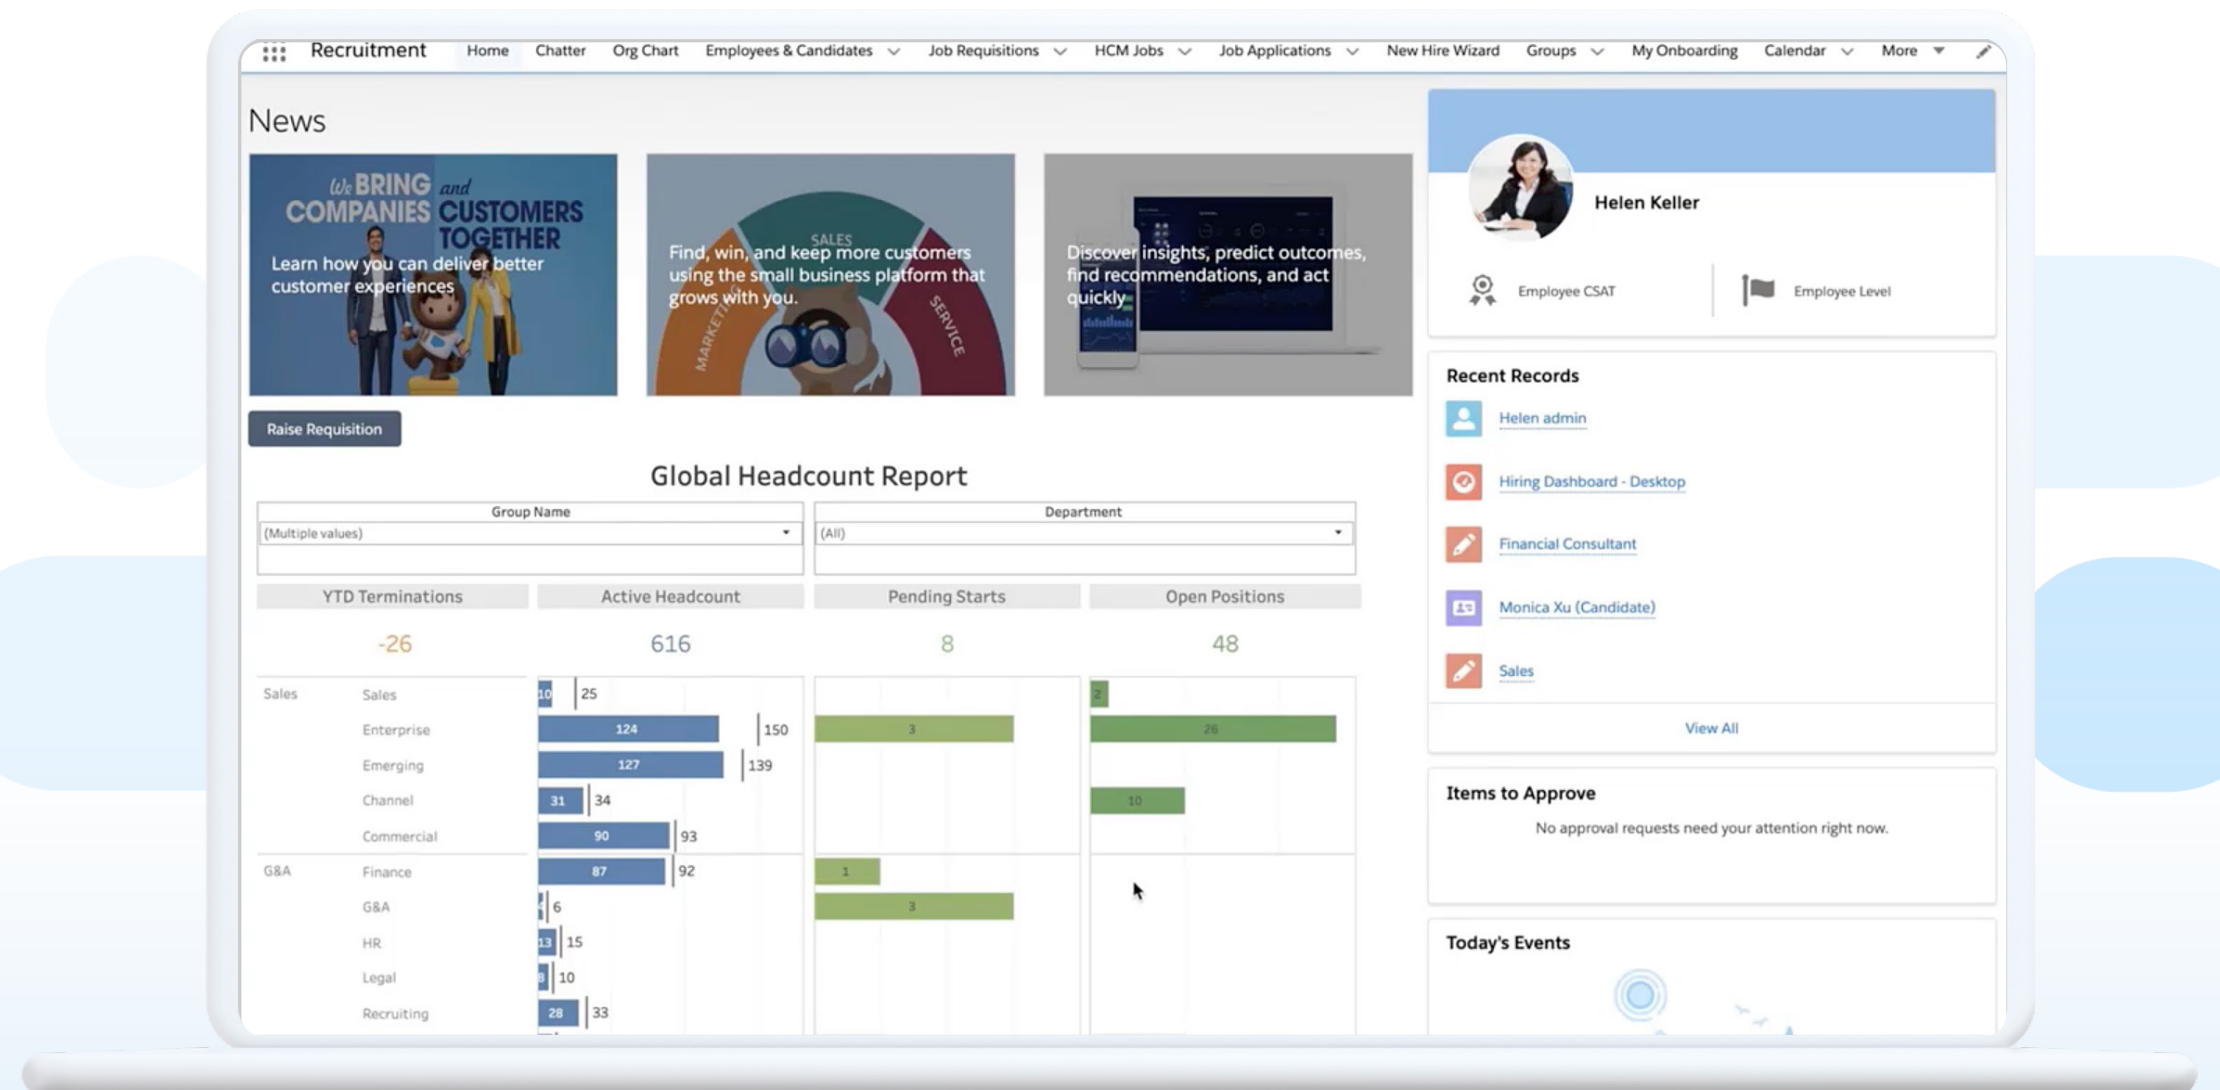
Recruitment Home Chatter Org Chart Employees & Candidates Job Requisitions HCM Jobs Job Applications New Hire Wizard Groups My Onboarding Calendar More

News

We BRING COMPANIES and CUSTOMERS TOGETHER
Learn how you can deliver better customer experiences

SALES MARKETING SERVICE
Find, win, and keep more customers using the small business platform that grows with you.

Discover insights, predict outcomes, find recommendations, and act quickly

Raise Requisition

Global Headcount Report

Group Name
(Multiple values)

Department
(All)

| | | YTD Terminations | Active Headcount | Pending Starts | Open Positions |
|---|---|---|---|---|---|
| | | -26 | 616 | 8 | 48 |
| Sales | Sales | | 10 25 | | 2 |
| | Enterprise | | 124 150 | 3 | 26 |
| | Emerging | | 127 139 | | |
| | Channel | | 31 34 | | 10 |
| | Commercial | | 90 93 | | |
| G&A | Finance | | 87 92 | 1 | |
| | G&A | | 6 | 3 | |
| | HR | | 13 15 | | |
| | Legal | | 8 10 | | |
| | Recruiting | | 28 33 | | |

Helen Keller

Employee CSAT

Employee Level

Recent Records

Helen admin

Hiring Dashboard - Desktop

Financial Consultant

Monica Xu (Candidate)

Sales

View All

Items to Approve

No approval requests need your attention right now.

Today's Events